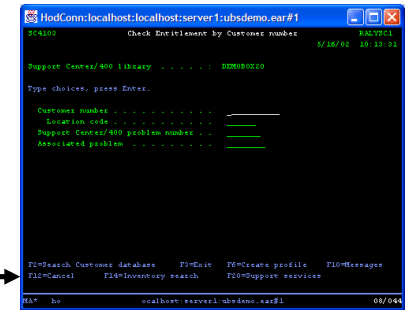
HodConn:localhost:localhost:server1:ubsdemo.ear#1

SC4100 Check Entitlement by Customer number RALYSC1
5/16/02 10:13:31

Support Center/400 library . . . . . . DEMOBOX20

Type choices, press Enter.

Customer number . . . . . . . . . . . .
Location code . . . . . . . . . .
Support Center/400 problem number . .
Associated problem . . . . . . . . .

F2=Search Customer database F3=Exit F6=Create profile F10=Messages
F12=Cancel F14=Inventory search F20=Support services

MA* ho ocalhost:server1:ubsdemo.ear#1 08/044